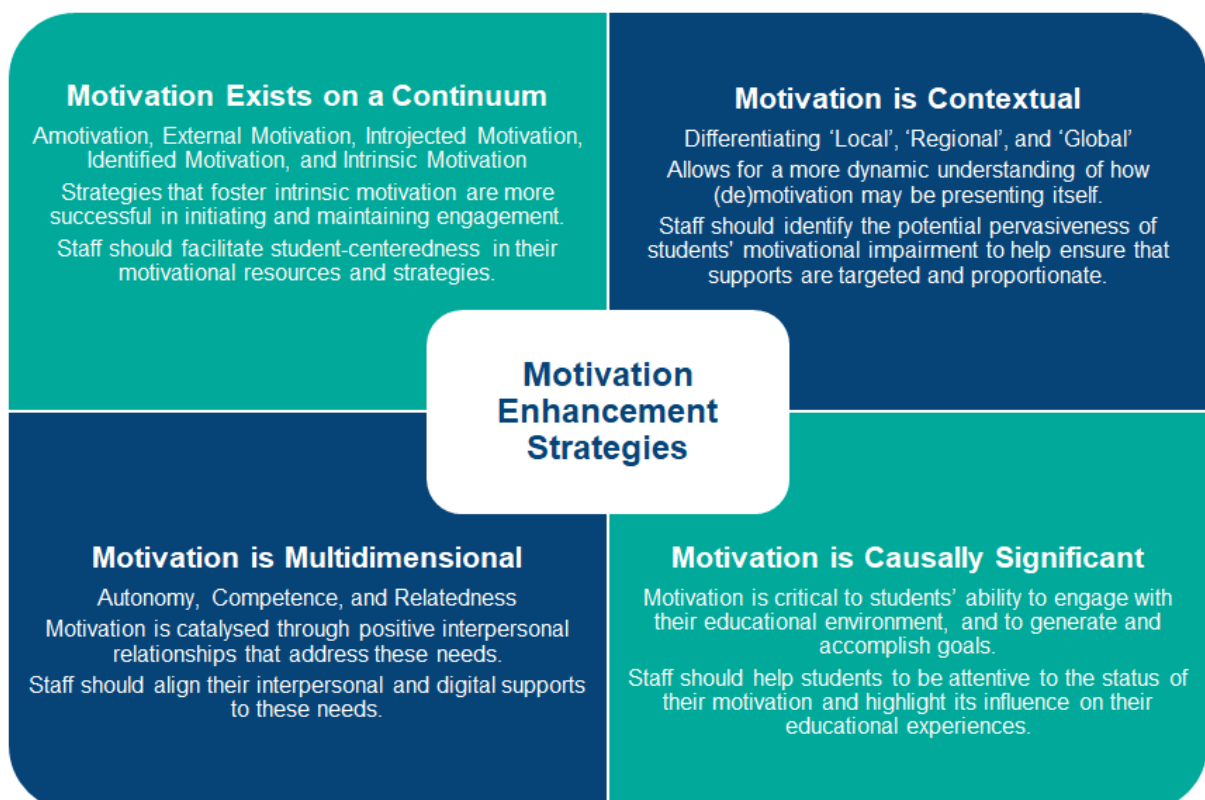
Motivation Exists on a Continuum

Amotivation, External Motivation, Introjected Motivation, Identified Motivation, and Intrinsic Motivation

Strategies that foster intrinsic motivation are more successful in initiating and maintaining engagement.

Staff should facilitate student-centeredness in their motivational resources and strategies.

Motivation is Contextual

Differentiating 'Local', 'Regional', and 'Global'

Allows for a more dynamic understanding of how (de)motivation may be presenting itself.

Staff should identify the potential pervasiveness of students' motivational impairment to help ensure that supports are targeted and proportionate.

Motivation Enhancement Strategies

Motivation is Multidimensional

Autonomy, Competence, and Relatedness

Motivation is catalysed through positive interpersonal relationships that address these needs.

Staff should align their interpersonal and digital supports to these needs.

Motivation is Causally Significant

Motivation is critical to students' ability to engage with their educational environment, and to generate and accomplish goals.

Staff should help students to be attentive to the status of their motivation and highlight its influence on their educational experiences.